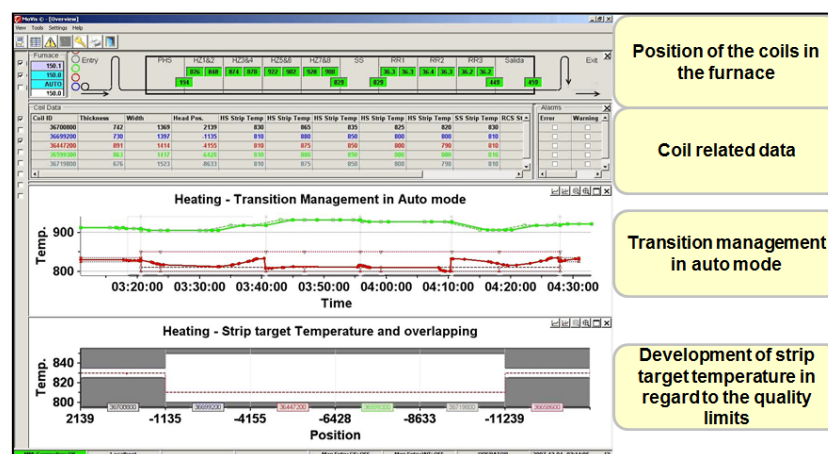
MiaWin - [Overview]
View Tools Settings Help

Furnace
150.1
150.0
AUTO
150.0
Entry
PHS HZ1&2 HZ3&4 HZ5&6 HZ7&8 SS RR1 RR2 RR3 Salida
Exit

Coil Data

| Coil ID | Thickness | Width | Head Pos. | HS Strip Temp | HS Strip Temp | HS Strip Temp | HS Strip Temp | HS Strip Temp | SS Strip Temp | RCS St |
|---|---|---|---|---|---|---|---|---|---|---|
| 36700800 | 742 | 1369 | 2139 | 830 | 865 | 835 | 825 | 820 | 830 | |
| 36699200 | 730 | 1397 | -1135 | 810 | 880 | 850 | 800 | 800 | 810 | |
| 36447200 | 891 | 1414 | -4155 | 810 | 875 | 850 | 800 | 790 | 810 | |
| 36599300 | 863 | 1417 | -6428 | 810 | 880 | 850 | 800 | 800 | 810 | |
| 36719800 | 676 | 1523 | -8633 | 810 | 875 | 850 | 800 | 800 | 810 | |

Alarms
Error Warning

Heating - Transition Management in Auto mode
Temp.
900
800
03:20:00 03:30:00 03:40:00 03:50:00 04:00:00 04:10:00 04:20:00 04:30:00
Time

Heating - Strip target Temperature and overlapping
Temp.
840
820
800
36700800 36699200 36447200 36599300 36719800 36659600
2139 -1135 -4155 -6428 -8633 -11239
Position

Position of the coils in the furnace

Coil related data

Transition management in auto mode

Development of strip target temperature in regard to the quality limits